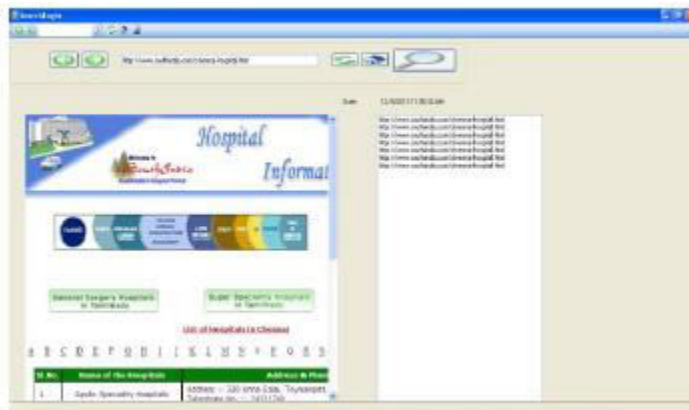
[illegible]

http://www.southindia.com/chennai-hospital.htm

Date 11/6/2011 1:06:33 AM

http://www.southindia.com/chennai-hospital.html
http://www.southindia.com/chennai-hospital.html
http://www.southindia.com/chennai-hospital.html
http://www.southindia.com/chennai-hospital.html
http://www.southindia.com/chennai-hospital.html
http://www.southindia.com/chennai-hospital.html
http://www.southindia.com/chennai-hospital.html

Hospital Informat

Welcome to SouthIndia

General Surgery Hospitals in Tamilnadu

Super Speciality Hospitals in Tamilnadu

List of Hospitals in Chennai

A B C D E F G H I J K L M N O P Q R S

| Sl. No. | Name of the Hospitals | Address & Phon |
|---|---|---|
| 1 | Apollo Speciality Hospitals | Address :- 320 Anna Salai, Teynampet, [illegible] |